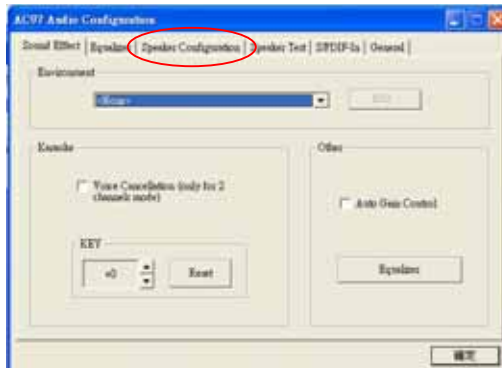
AC97 Audio Configuration

Sound Effect | Equalizer | Speaker Configuration | Speaker Test | SPDIF-In | General

Environment

<None>

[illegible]

Karaoke

Voice Cancellation (only for 2 channels mode)

KEY

+0

Reset

Other

Auto Gain Control

Equalizer

確定